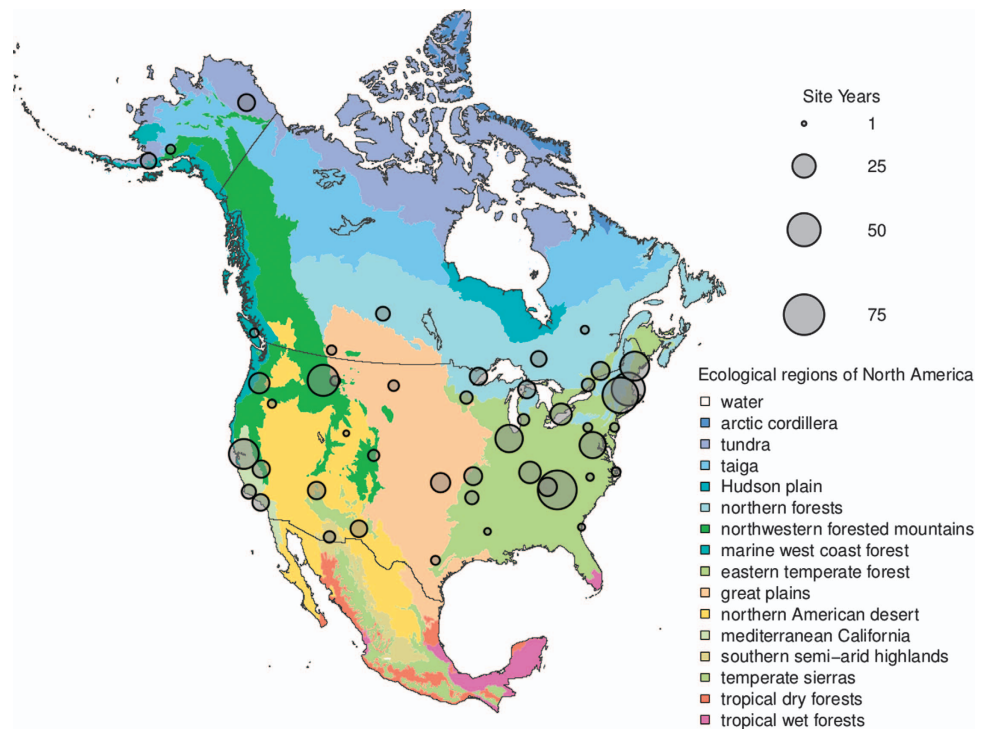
Site Years

1

25

50

75

Ecological regions of North America

water

arctic cordillera

tundra

taiga

Hudson plain

northern forests

northwestern forested mountains

marine west coast forest

eastern temperate forest

great plains

northern American desert

mediterranean California

southern semi–arid highlands

temperate sierras

tropical dry forests

tropical wet forests